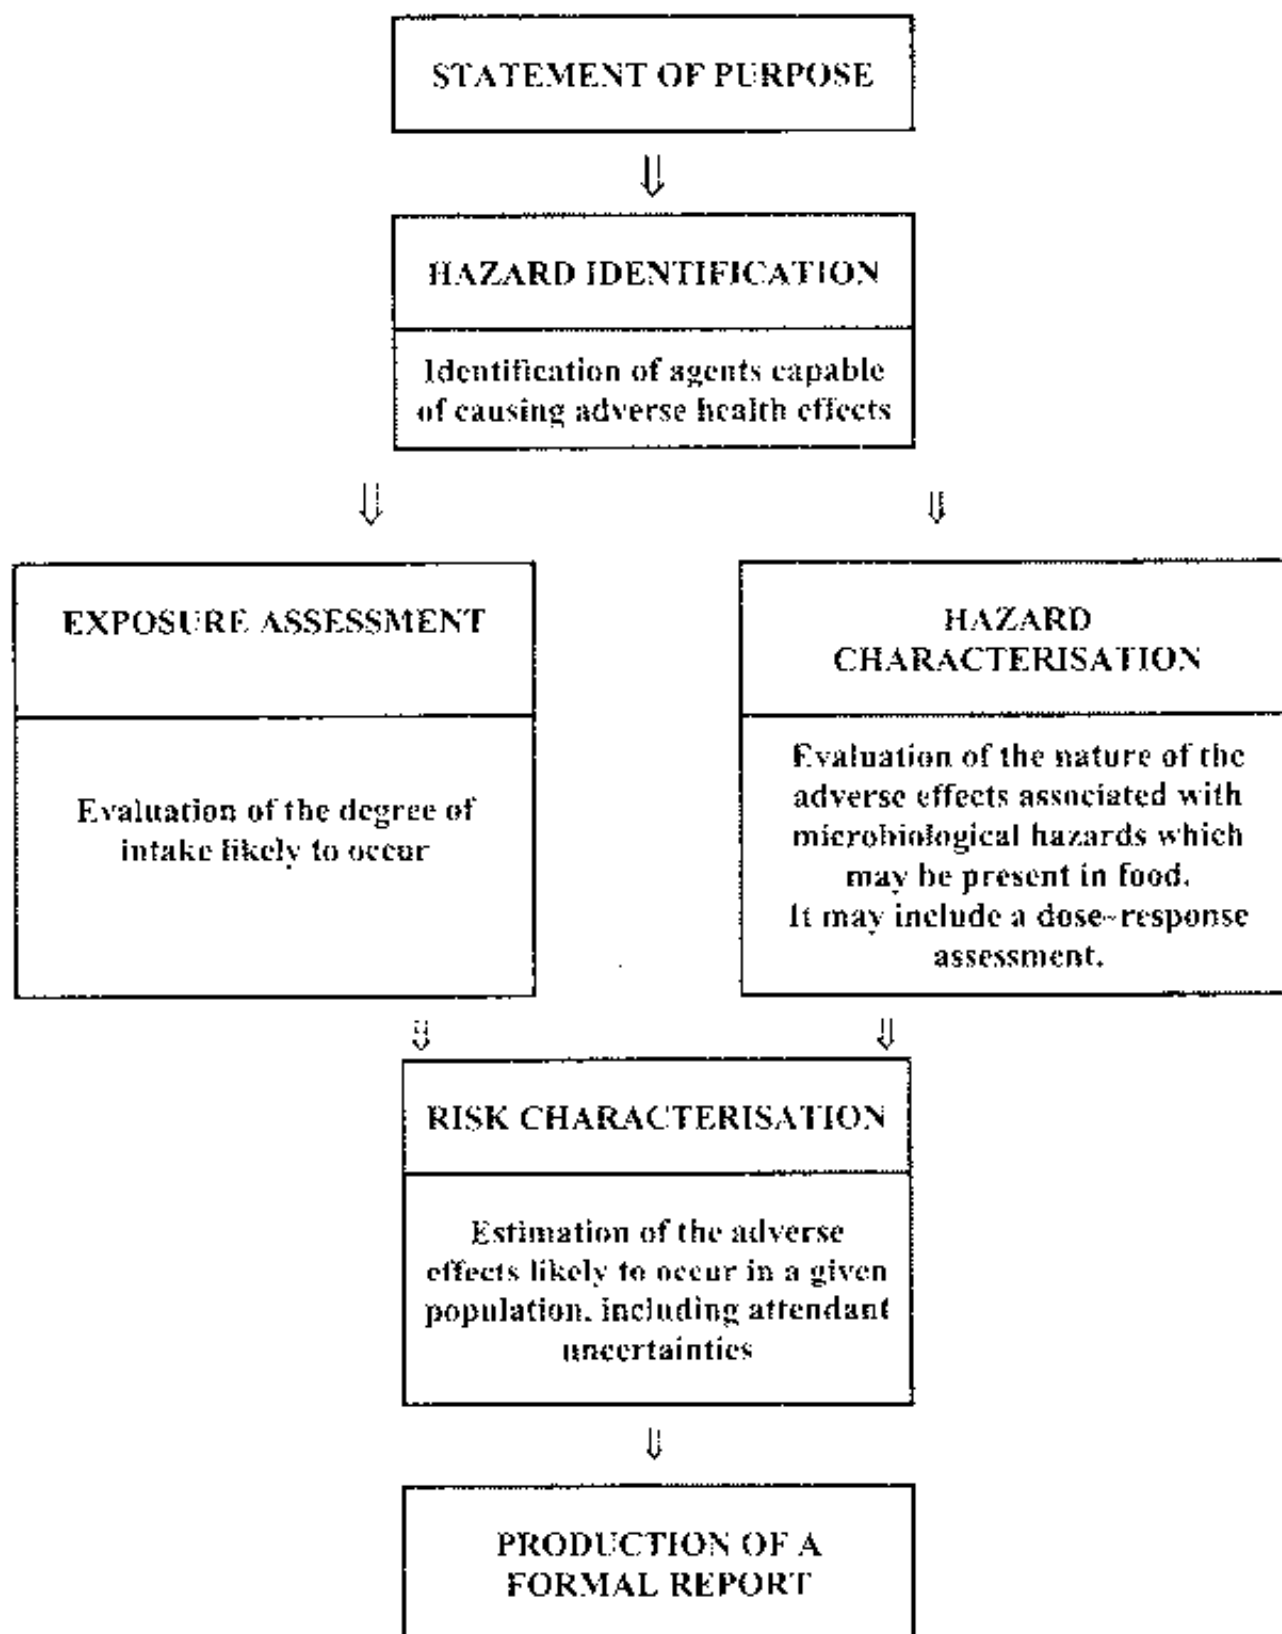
STATEMENT OF PURPOSE

HAZARD IDENTIFICATION

Identification of agents capable of causing adverse health effects

EXPOSURE ASSESSMENT

Evaluation of the degree of intake likely to occur

HAZARD CHARACTERISATION

Evaluation of the nature of the adverse effects associated with microbiological hazards which may be present in food. It may include a dose-response assessment.

RISK CHARACTERISATION

Estimation of the adverse effects likely to occur in a given population, including attendant uncertainties

PRODUCTION OF A FORMAL REPORT